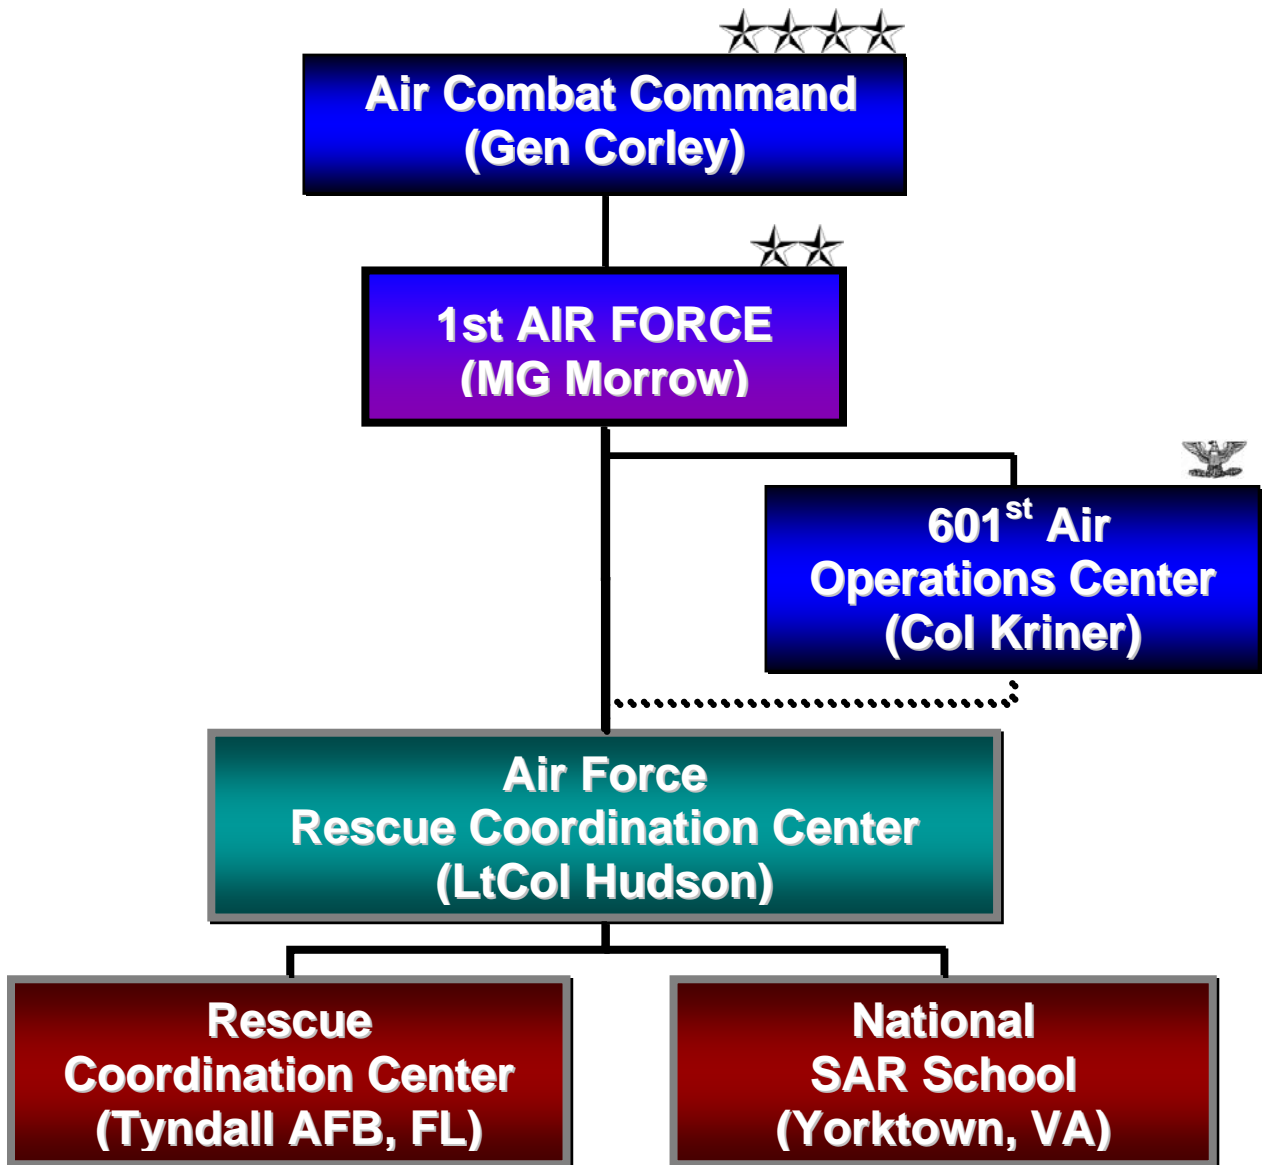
Air Combat Command
(Gen Corley)

1st AIR FORCE
(MG Morrow)

601$^{st}$ Air
Operations Center
(Col Kriner)

Air Force
Rescue Coordination Center
(LtCol Hudson)

Rescue
Coordination Center
(Tyndall AFB, FL)

National
SAR School
(Yorktown, VA)